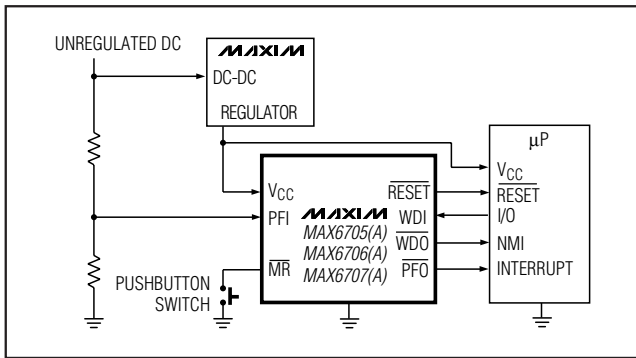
UNREGULATED DC

MAXIM
DC-DC
REGULATOR

$\mu$P

$V_{CC}$
$\overline{RESET}$
I/O
NMI
INTERRUPT

$V_{CC}$
PFI
$\overline{MR}$

MAXIM
MAX6705(A)
MAX6706(A)
MAX6707(A)

$\overline{RESET}$
WDI
$\overline{WDO}$
$\overline{PFO}$

PUSHBUTTON
SWITCH